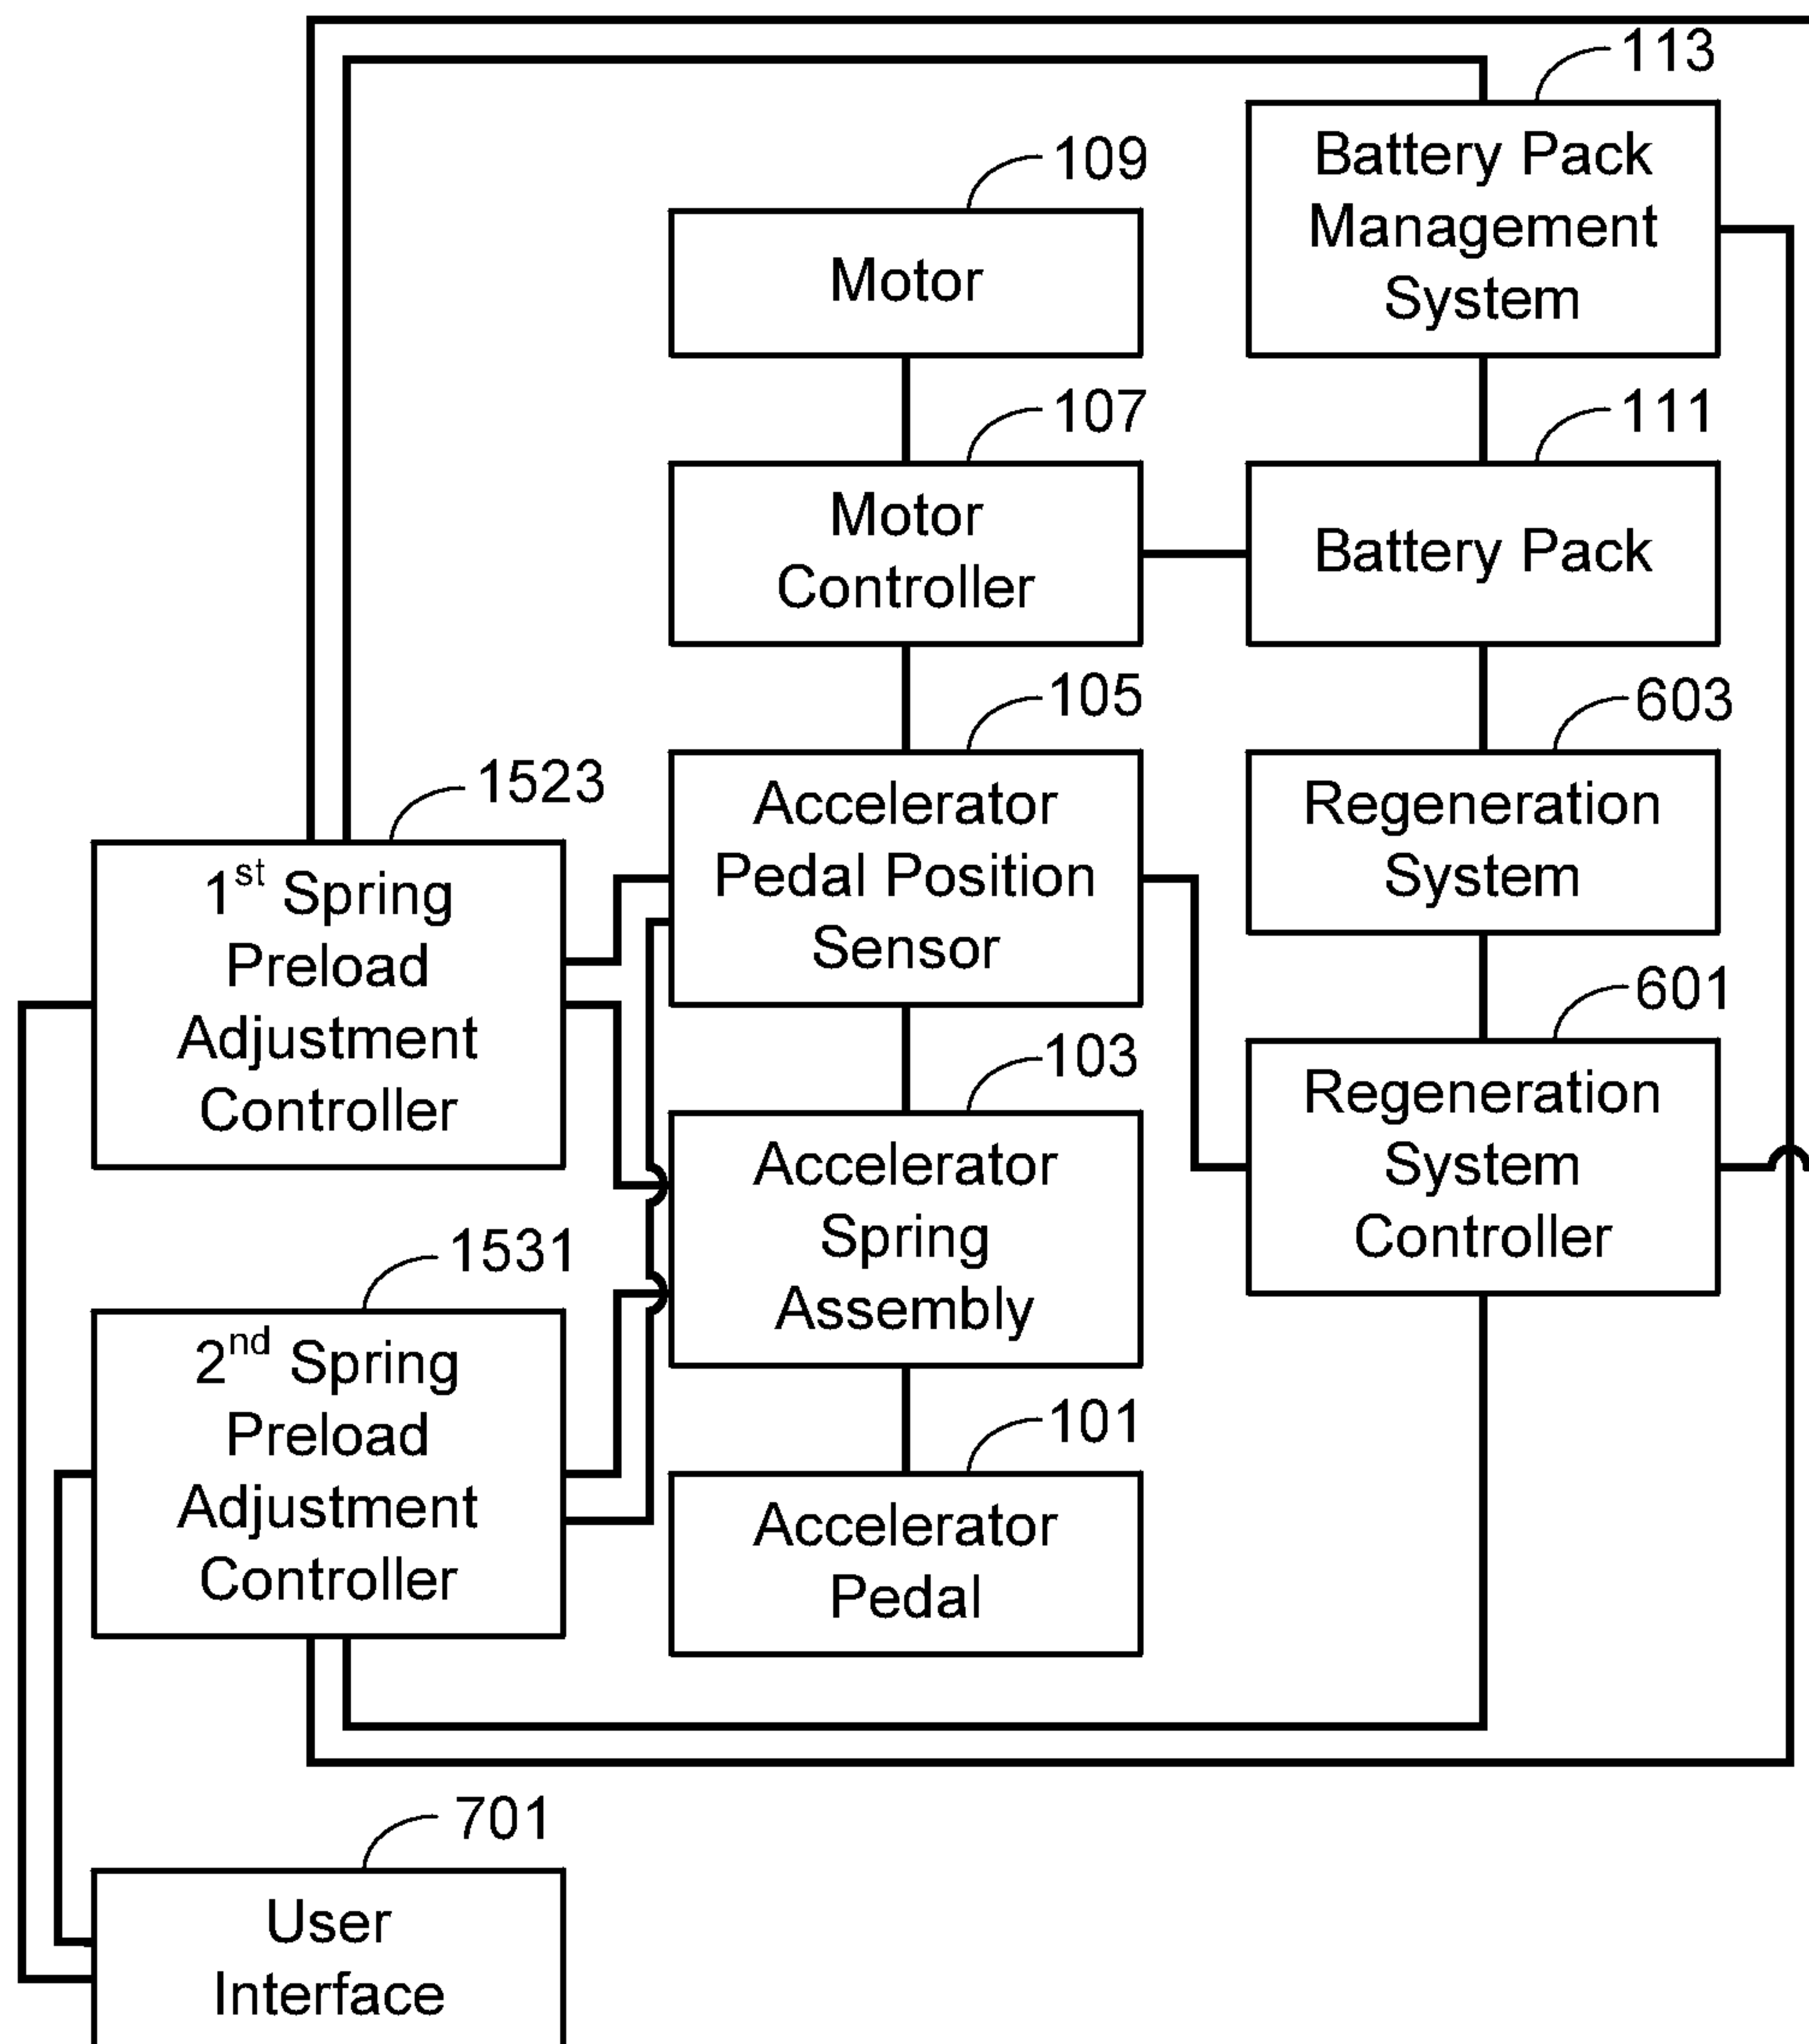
113

Battery Pack Management System

109

Motor

107

Motor Controller

111

Battery Pack

105

Accelerator Pedal Position Sensor

603

Regeneration System

1523

$1^{st}$ Spring Preload Adjustment Controller

601

Regeneration System Controller

103

Accelerator Spring Assembly

1531

$2^{nd}$ Spring Preload Adjustment Controller

101

Accelerator Pedal

701

User Interface